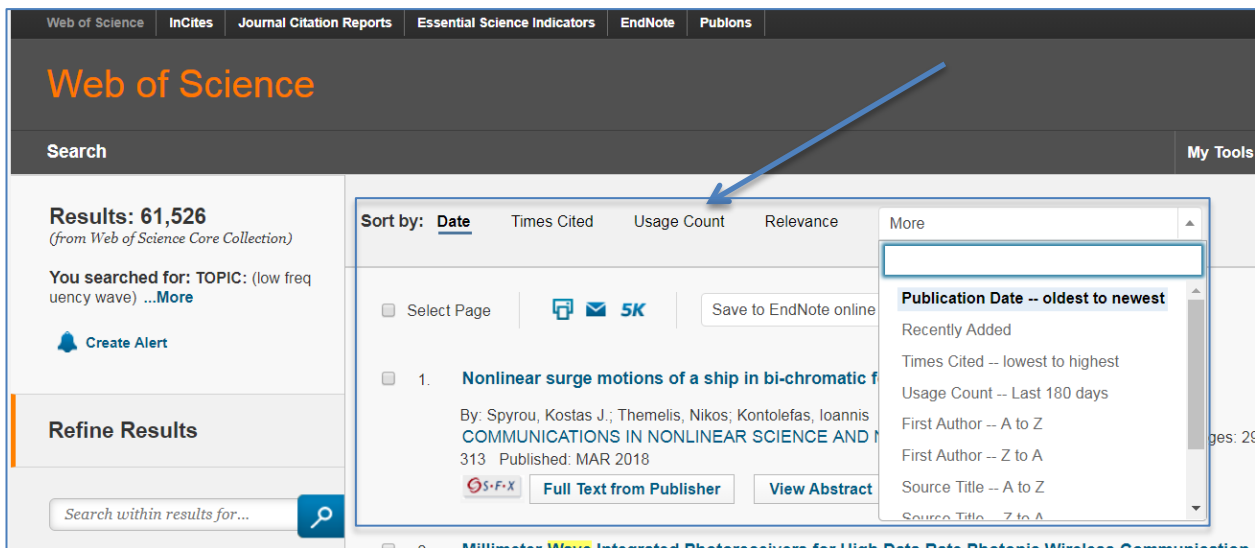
Web of Science | InCites | Journal Citation Reports | Essential Science Indicators | EndNote | Publons

Web of Science

Search

My Tools

Results: 61,526
(from Web of Science Core Collection)

You searched for: TOPIC: (low frequency wave) ...More

Create Alert

Refine Results

Search within results for...

Sort by: Date Times Cited Usage Count Relevance More

Publication Date -- oldest to newest
Recently Added
Times Cited -- lowest to highest
Usage Count -- Last 180 days
First Author -- A to Z
First Author -- Z to A
Source Title -- A to Z
Source Title -- Z to A

Select Page 5K Save to EndNote online

1. Nonlinear surge motions of a ship in bi-chromatic f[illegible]

By: Spyrou, Kostas J.; Themelis, Nikos; Kontolefas, Ioannis
COMMUNICATIONS IN NONLINEAR SCIENCE AND N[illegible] ges: 29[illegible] 313 Published: MAR 2018

S·F·X Full Text from Publisher View Abstract

Millimeter Wave Integrated Photoreceivers for High Data Rate Photonic Wireless Communication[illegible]